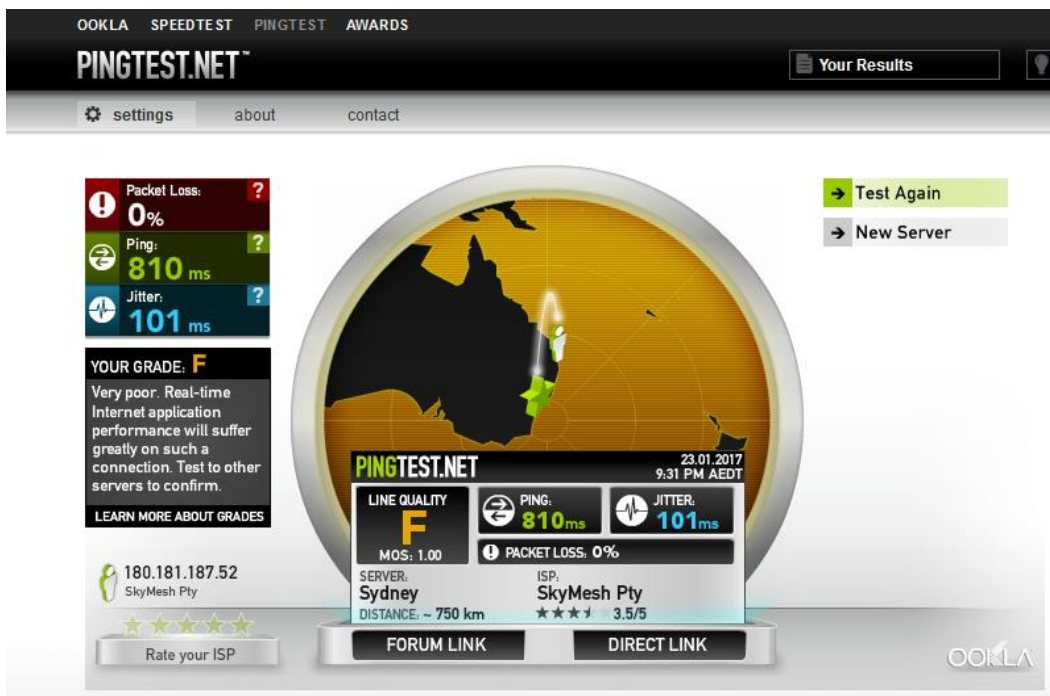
OOKLA SPEEDTEST PINGTEST AWARDS

PINGTEST.NET™

Your Results

settings about contact

Packet Loss: ?
0%

Ping: ?
810 ms

Jitter: ?
101 ms

YOUR GRADE: F

Very poor. Real-time Internet application performance will suffer greatly on such a connection. Test to other servers to confirm.

LEARN MORE ABOUT GRADES

180.181.187.52
SkyMesh Pty

Rate your ISP

Test Again

New Server

PINGTEST.NET

23.01.2017
9:31 PM AEDT

LINE QUALITY
F
MOS: 1.00

PING:
810ms

JITTER:
101ms

PACKET LOSS: 0%

SERVER:
Sydney
DISTANCE: ~ 750 km

ISP:
SkyMesh Pty
3.5/5

FORUM LINK

DIRECT LINK

OOKLA